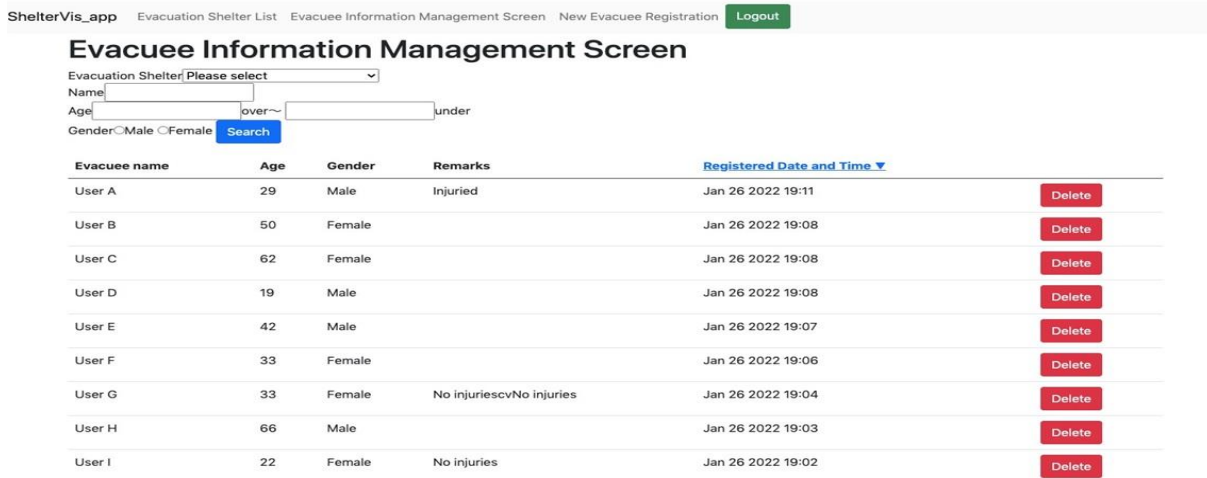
ShelterVis_app Evacuation Shelter List Evacuee Information Management Screen New Evacuee Registration Logout

Evacuee Information Management Screen

Evacuation Shelter Please select
Name
Age over～ under
Gender Male Female Search

| Evacuee name | Age | Gender | Remarks | Registered Date and Time ▼ | |
|---|---|---|---|---|---|
| User A | 29 | Male | Injuried | Jan 26 2022 19:11 | Delete |
| User B | 50 | Female | | Jan 26 2022 19:08 | Delete |
| User C | 62 | Female | | Jan 26 2022 19:08 | Delete |
| User D | 19 | Male | | Jan 26 2022 19:08 | Delete |
| User E | 42 | Male | | Jan 26 2022 19:07 | Delete |
| User F | 33 | Female | | Jan 26 2022 19:06 | Delete |
| User G | 33 | Female | No injuriescvNo injuries | Jan 26 2022 19:04 | Delete |
| User H | 66 | Male | | Jan 26 2022 19:03 | Delete |
| User I | 22 | Female | No injuries | Jan 26 2022 19:02 | Delete |